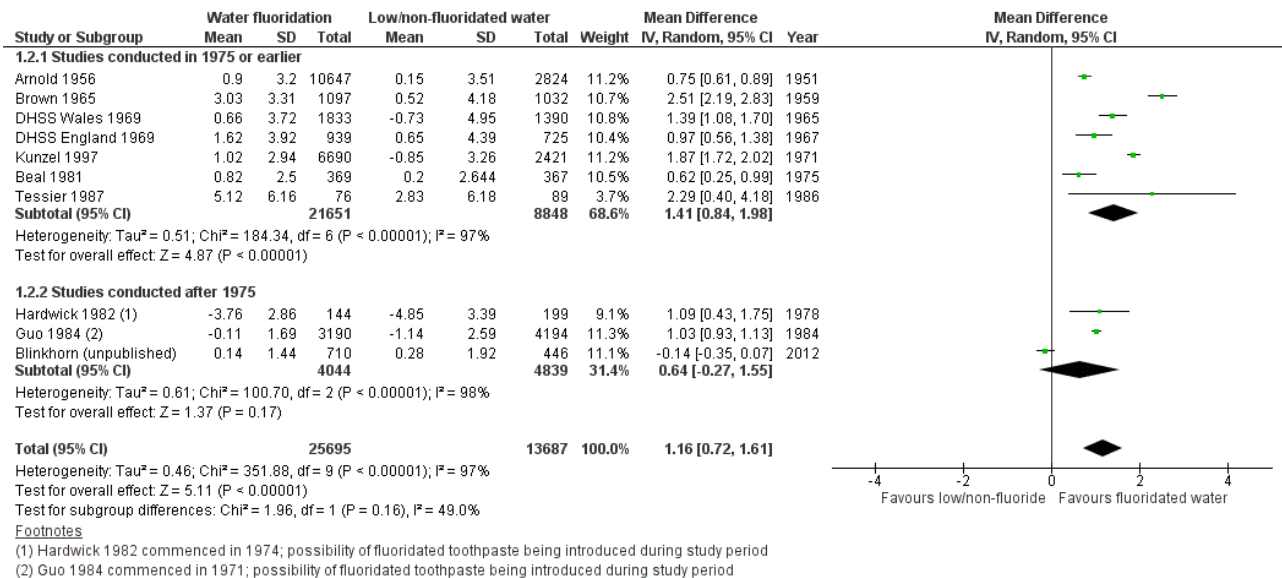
| Study or Subgroup | Water fluoridation Mean | SD | Total | Low/non-fluoridated water Mean | SD | Total | Weight | Mean Difference IV, Random, 95% CI | Year |
|---|---|---|---|---|---|---|---|---|---|
| **1.2.1 Studies conducted in 1975 or earlier** | | | | | | | | | |
| Arnold 1956 | 0.9 | 3.2 | 10647 | 0.15 | 3.51 | 2824 | 11.2% | 0.75 [0.61, 0.89] | 1951 |
| Brown 1965 | 3.03 | 3.31 | 1097 | 0.52 | 4.18 | 1032 | 10.7% | 2.51 [2.19, 2.83] | 1959 |
| DHSS Wales 1969 | 0.66 | 3.72 | 1833 | -0.73 | 4.95 | 1390 | 10.8% | 1.39 [1.08, 1.70] | 1965 |
| DHSS England 1969 | 1.62 | 3.92 | 939 | 0.65 | 4.39 | 725 | 10.4% | 0.97 [0.56, 1.38] | 1967 |
| Kunzel 1997 | 1.02 | 2.94 | 6690 | -0.85 | 3.26 | 2421 | 11.2% | 1.87 [1.72, 2.02] | 1971 |
| Beal 1981 | 0.82 | 2.5 | 369 | 0.2 | 2.644 | 367 | 10.5% | 0.62 [0.25, 0.99] | 1975 |
| Tessier 1987 | 5.12 | 6.16 | 76 | 2.83 | 6.18 | 89 | 3.7% | 2.29 [0.40, 4.18] | 1986 |
| **Subtotal (95% CI)** | | | **21651** | | | **8848** | **68.6%** | **1.41 [0.84, 1.98]** | |

Heterogeneity: Tau² = 0.51; Chi² = 184.34, df = 6 (P < 0.00001); I² = 97%
Test for overall effect: Z = 4.87 (P < 0.00001)

| Study or Subgroup | Mean | SD | Total | Mean | SD | Total | Weight | Mean Difference IV, Random, 95% CI | Year |
|---|---|---|---|---|---|---|---|---|---|
| **1.2.2 Studies conducted after 1975** | | | | | | | | | |
| Hardwick 1982 (1) | -3.76 | 2.86 | 144 | -4.85 | 3.39 | 199 | 9.1% | 1.09 [0.43, 1.75] | 1978 |
| Guo 1984 (2) | -0.11 | 1.69 | 3190 | -1.14 | 2.59 | 4194 | 11.3% | 1.03 [0.93, 1.13] | 1984 |
| Blinkhorn (unpublished) | 0.14 | 1.44 | 710 | 0.28 | 1.92 | 446 | 11.1% | -0.14 [-0.35, 0.07] | 2012 |
| **Subtotal (95% CI)** | | | **4044** | | | **4839** | **31.4%** | **0.64 [-0.27, 1.55]** | |

Heterogeneity: Tau² = 0.61; Chi² = 100.70, df = 2 (P < 0.00001); I² = 98%
Test for overall effect: Z = 1.37 (P = 0.17)

**Total (95% CI)** **25695** **13687** **100.0%** **1.16 [0.72, 1.61]**
Heterogeneity: Tau² = 0.46; Chi² = 351.88, df = 9 (P < 0.00001); I² = 97%
Test for overall effect: Z = 5.11 (P < 0.00001)
Test for subgroup differences: Chi² = 1.96, df = 1 (P = 0.16), I² = 49.0%

Mean Difference
IV, Random, 95% CI
-4 -2 0 2 4
Favours low/non-fluoride Favours fluoridated water

Footnotes
(1) Hardwick 1982 commenced in 1974; possibility of fluoridated toothpaste being introduced during study period
(2) Guo 1984 commenced in 1971; possibility of fluoridated toothpaste being introduced during study period